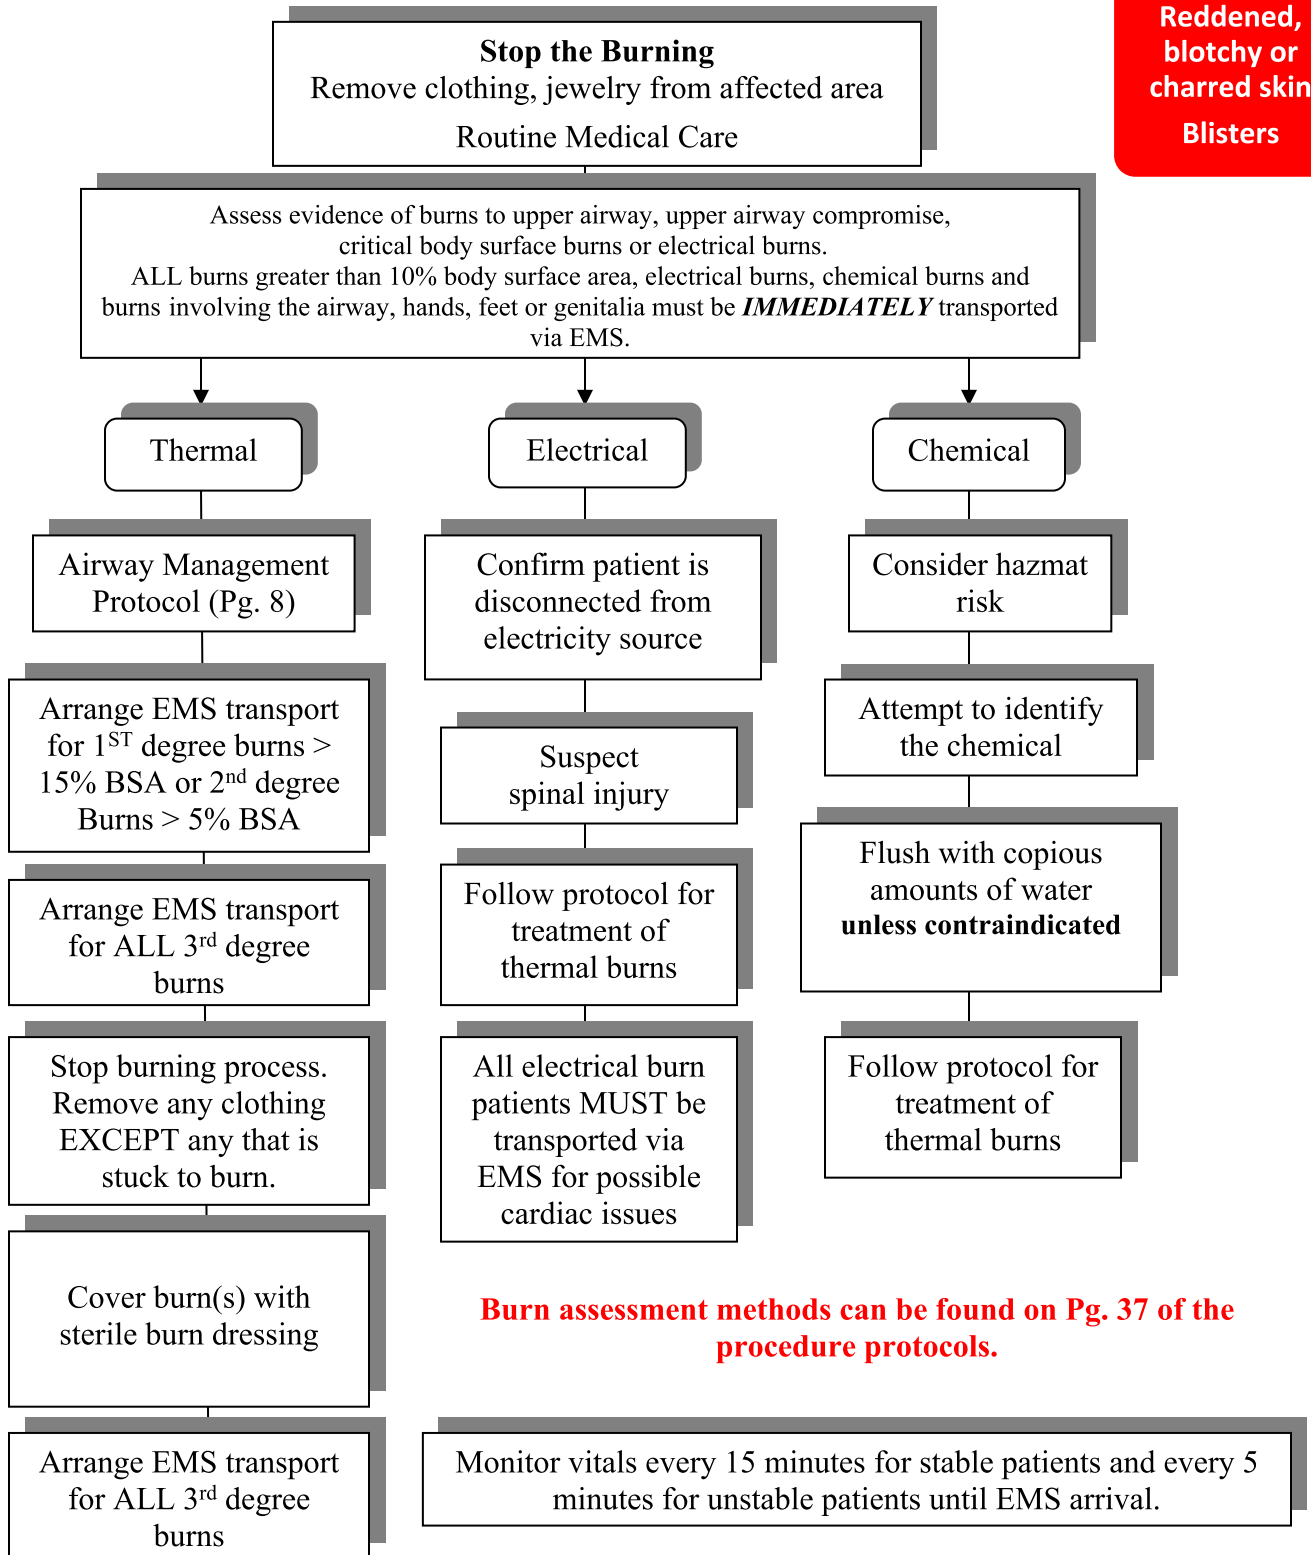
Stop the Burning
Remove clothing, jewelry from affected area
Routine Medical Care

Reddened, blotchy or charred skin
Blisters

Assess evidence of burns to upper airway, upper airway compromise, critical body surface burns or electrical burns.
ALL burns greater than 10% body surface area, electrical burns, chemical burns and burns involving the airway, hands, feet or genitalia must be ***IMMEDIATELY*** transported via EMS.

Thermal

Electrical

Chemical

Airway Management Protocol (Pg. 8)

Arrange EMS transport for 1$^{ST}$ degree burns > 15% BSA or 2$^{nd}$ degree Burns > 5% BSA

Arrange EMS transport for ALL 3$^{rd}$ degree burns

Stop burning process. Remove any clothing EXCEPT any that is stuck to burn.

Cover burn(s) with sterile burn dressing

Arrange EMS transport for ALL 3$^{rd}$ degree burns

Confirm patient is disconnected from electricity source

Suspect spinal injury

Follow protocol for treatment of thermal burns

All electrical burn patients MUST be transported via EMS for possible cardiac issues

Consider hazmat risk

Attempt to identify the chemical

Flush with copious amounts of water **unless contraindicated**

Follow protocol for treatment of thermal burns

Burn assessment methods can be found on Pg. 37 of the procedure protocols.

Monitor vitals every 15 minutes for stable patients and every 5 minutes for unstable patients until EMS arrival.